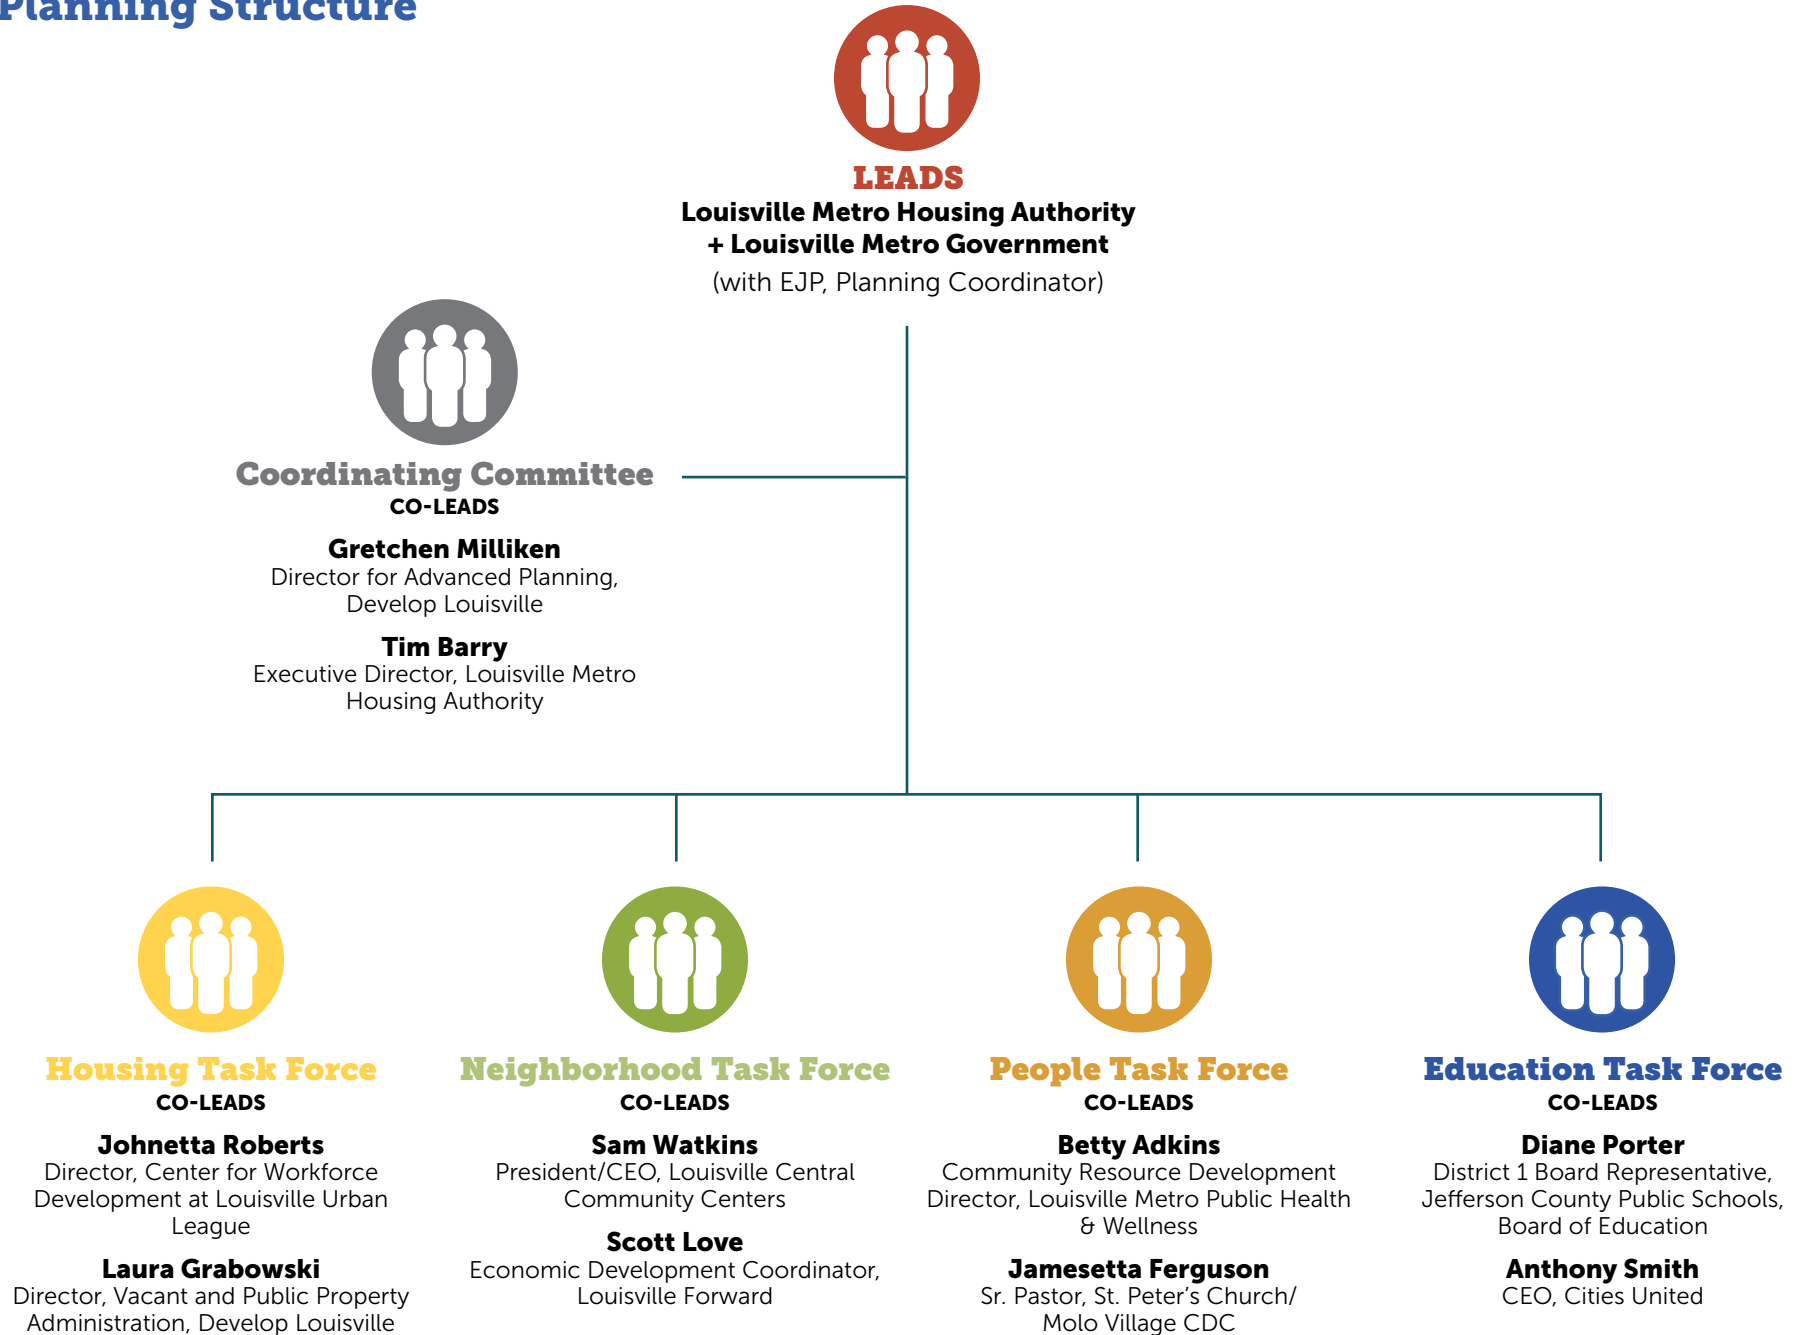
Planning Structure

LEADS
Louisville Metro Housing Authority + Louisville Metro Government
(with EJP, Planning Coordinator)

Coordinating Committee
CO-LEADS

Gretchen Milliken
Director for Advanced Planning, Develop Louisville

Tim Barry
Executive Director, Louisville Metro Housing Authority

Housing Task Force
CO-LEADS

Johnetta Roberts
Director, Center for Workforce Development at Louisville Urban League

Laura Grabowski
Director, Vacant and Public Property Administration, Develop Louisville

Neighborhood Task Force
CO-LEADS

Sam Watkins
President/CEO, Louisville Central Community Centers

Scott Love
Economic Development Coordinator, Louisville Forward

People Task Force
CO-LEADS

Betty Adkins
Community Resource Development Director, Louisville Metro Public Health & Wellness

Jamesetta Ferguson
Sr. Pastor, St. Peter's Church/ Molo Village CDC

Education Task Force
CO-LEADS

Diane Porter
District 1 Board Representative, Jefferson County Public Schools, Board of Education

Anthony Smith
CEO, Cities United